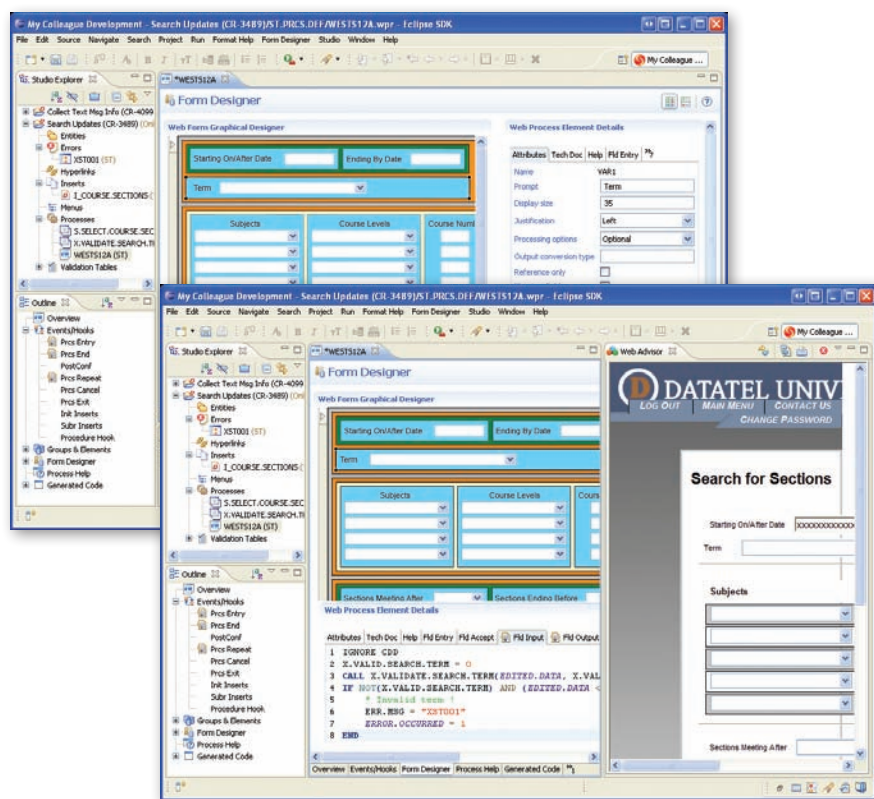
My Colleague Development - Search Updates (CR-3489)/ST.PRCS.DEF/WESTS12A.wpr - Eclipse SDK

File Edit Source Navigate Search Project Run Format Help Form Designer Studio Window Help

My Colleague ...

Studio Explorer

Collect Text Msg Info (CR-4099
Search Updates (CR-3489) (Onl
Entities
Errors
XST001 (ST)
Hyperlinks
Inserts
I_COURSE.SECTIONS.(
Menus
Processes
S.SELECT.COURSE.SEC
X.VALIDATE.SEARCH.TI
WESTS12A (ST)
Validation Tables

Outline

Overview
Events/Hooks
Prcs Entry
Prcs End
PostConf
Prcs Repeat
Prcs Cancel
Prcs Exit
Init Inserts
Subr Inserts
Procedure Hook
Groups & Elements
Form Designer
Process Help
Generated Code

*WESTS12A

Form Designer

Web Form Graphical Designer

Starting On/After Date
Ending By Date
Term
Subjects
Course Levels
Course Numl

Web Process Element Details

Attributes Tech Doc Help Fld Entry

| | |
|---|---|
| Name | VAR1 |
| Prompt | Term |
| Display size | 35 |
| Justification | Left |
| Processing options | Optional |
| Output conversion type | |
| Reference only | |

My Colleague Development - Search Updates (CR-3489)/ST.PRCS.DEF/WESTS12A.wpr - Eclipse SDK

File Edit Source Navigate Search Project Run Format Help Form Designer Studio Window Help

My Colleague ...

Studio Explorer

Collect Text Msg Info (CR-4099
Search Updates (CR-3489) (Onl
Entities
Errors
XST001 (ST)
Hyperlinks
Inserts
I_COURSE.SECTIONS.(
Menus
Processes
S.SELECT.COURSE.SEC
X.VALIDATE.SEARCH.TI
WESTS12A (ST)
Validation Tables

Outline

Overview
Events/Hooks
Prcs Entry
Prcs End
PostConf
Prcs Repeat
Prcs Cancel
Prcs Exit
Init Inserts
Subr Inserts
Procedure Hook
Groups & Elements
Form Designer
Process Help
Generated Code

*WESTS12A

Form Designer

Web Form Graphical Designer

Starting On/After Date
Ending By Date
Term
Subjects
Course Levels
Cours
Sections Meeting After
Sections Ending Before

Web Process Element Details

Attributes Tech Doc Help Fld Entry Fld Accept Fld Input Fld Output

1 IGNORE CDD
2 X.VALID.SEARCH.TERM = 0
3 CALL X.VALIDATE.SEARCH.TERM(EDITED.DATA, X.VAL
4 IF NOT(X.VALID.SEARCH.TERM) AND (EDITED.DATA <
5 * Invalid term *
6 ERR.MSG = "XST001"
7 ERROR.OCCURRED = 1
8 END

Overview Events/Hooks Form Designer Process Help Generated Code

Web Advisor

DATATEL UNIV
LOG OUT MAIN MENU CONTACT US
CHANGE PASSWORD

Search for Sections

Starting On/After Date XXXXXXXXXXX
Term

Subjects

Sections Meeting After